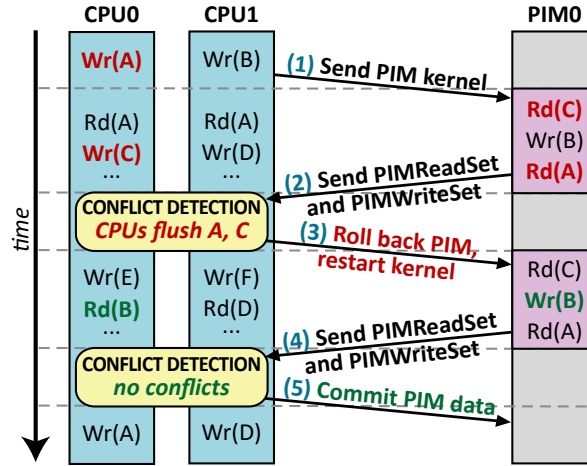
CPU0
CPU1
PIM0
time

Wr(A)
Rd(A)
Wr(C)
...
Wr(E)
Rd(B)
...
Wr(A)

Wr(B)
Rd(A)
Wr(D)
...
Wr(F)
Rd(D)
...
Wr(D)

(1) Send PIM kernel
Rd(C)
Wr(B)
Rd(A)
(2) Send PIMReadSet and PIMWriteSet
CONFLICT DETECTION
CPUs flush A, C
(3) Roll back PIM, restart kernel
Rd(C)
Wr(B)
Rd(A)
(4) Send PIMReadSet and PIMWriteSet
CONFLICT DETECTION
no conflicts
(5) Commit PIM data